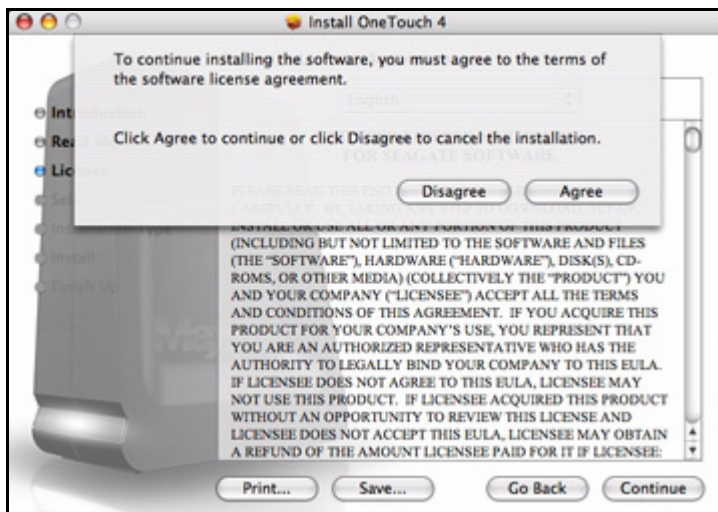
Install OneTouch 4

To continue installing the software, you must agree to the terms of the software license agreement.

Click Agree to continue or click Disagree to cancel the installation.

Disagree Agree

Int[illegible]
Re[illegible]
Lic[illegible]
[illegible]
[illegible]
Install
Finish Up

English

FOR SEAGATE SOFTWARE

PLEASE READ THIS END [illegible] CAREFULLY. BY TAKING ANY STEP TO DOWNLOAD, SETUP, INSTALL OR USE ALL OR ANY PORTION OF THIS PRODUCT (INCLUDING BUT NOT LIMITED TO THE SOFTWARE AND FILES (THE "SOFTWARE"), HARDWARE ("HARDWARE"), DISK(S), CD-ROMS, OR OTHER MEDIA) (COLLECTIVELY THE "PRODUCT") YOU AND YOUR COMPANY ("LICENSEE") ACCEPT ALL THE TERMS AND CONDITIONS OF THIS AGREEMENT. IF YOU ACQUIRE THIS PRODUCT FOR YOUR COMPANY'S USE, YOU REPRESENT THAT YOU ARE AN AUTHORIZED REPRESENTATIVE WHO HAS THE AUTHORITY TO LEGALLY BIND YOUR COMPANY TO THIS EULA. IF LICENSEE DOES NOT AGREE TO THIS EULA, LICENSEE MAY NOT USE THIS PRODUCT. IF LICENSEE ACQUIRED THIS PRODUCT WITHOUT AN OPPORTUNITY TO REVIEW THIS LICENSE AND LICENSEE DOES NOT ACCEPT THIS EULA, LICENSEE MAY OBTAIN A REFUND OF THE AMOUNT LICENSEE PAID FOR IT IF LICENSEE:

Print... Save... Go Back Continue